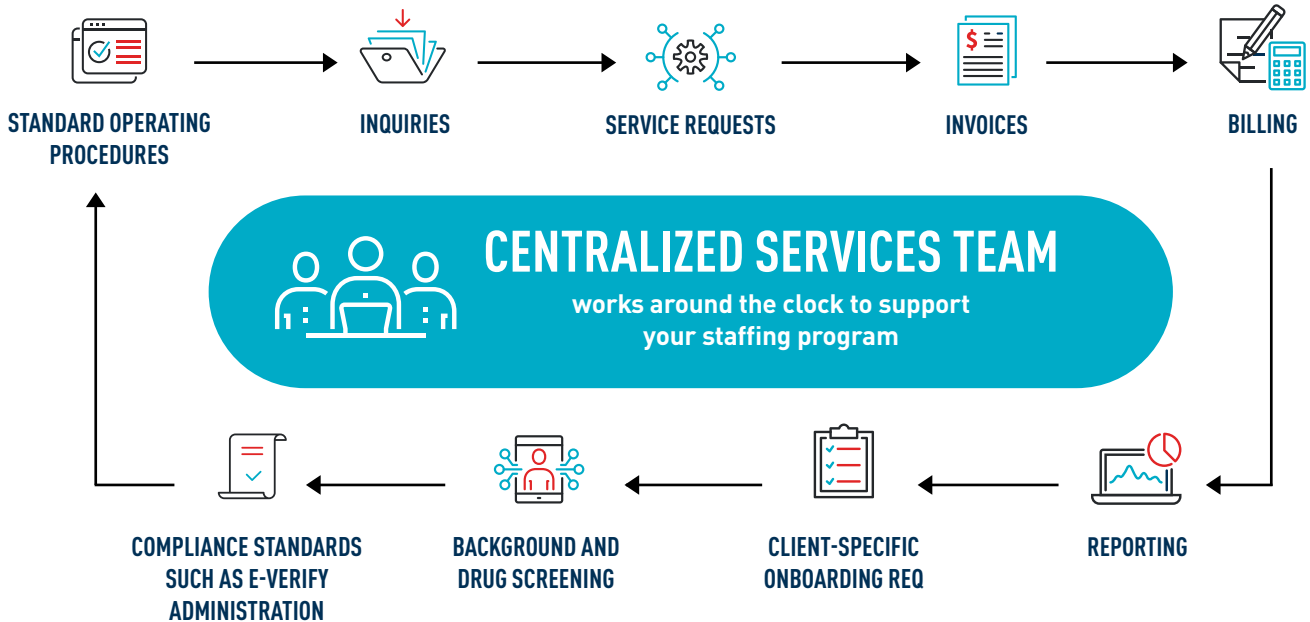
STANDARD OPERATING PROCEDURES

INQUIRIES

SERVICE REQUESTS

INVOICES

BILLING

CENTRALIZED SERVICES TEAM

works around the clock to support your staffing program

REPORTING

CLIENT-SPECIFIC ONBOARDING REQ

BACKGROUND AND DRUG SCREENING

COMPLIANCE STANDARDS SUCH AS E-VERIFY ADMINISTRATION